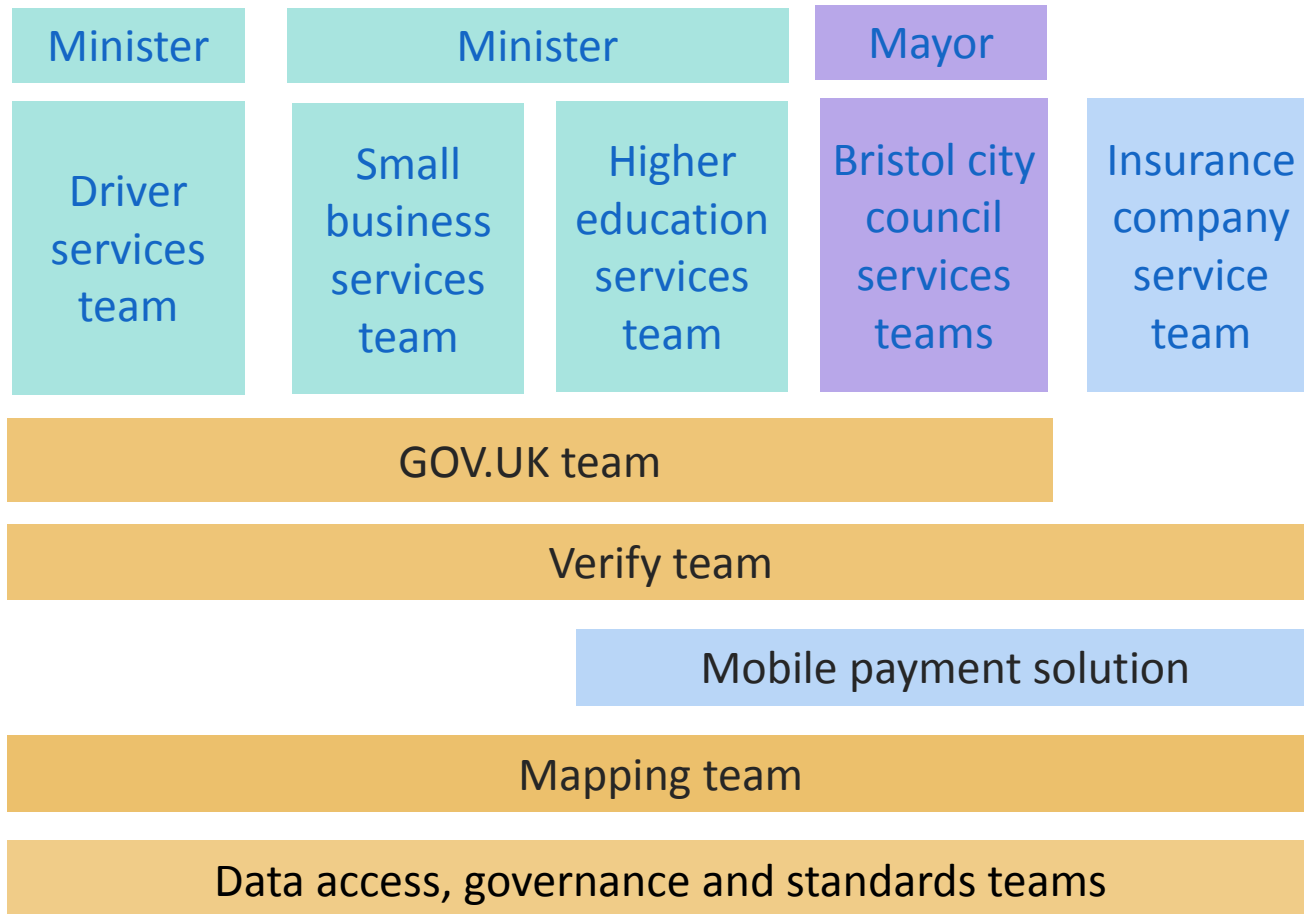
Minister

Minister

Mayor

Driver services team

Small business services team

Higher education services team

Bristol city council services teams

Insurance company service team

GOV.UK team

Verify team

Mobile payment solution

Mapping team

Data access, governance and standards teams